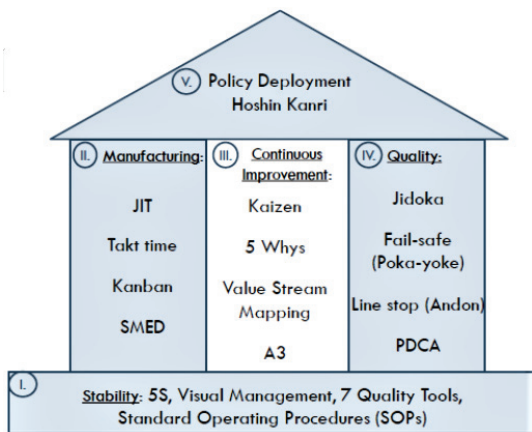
V. Policy Deployment
Hoshin Kanri

II. Manufacturing:

JIT

Takt time

Kanban

SMED

III. Continuous Improvement:

Kaizen

5 Whys

Value Stream Mapping

A3

IV. Quality:

Jidoka

Fail-safe (Poka-yoke)

Line stop (Andon)

PDCA

I.

Stability: 5S, Visual Management, 7 Quality Tools, Standard Operating Procedures (SOPs)